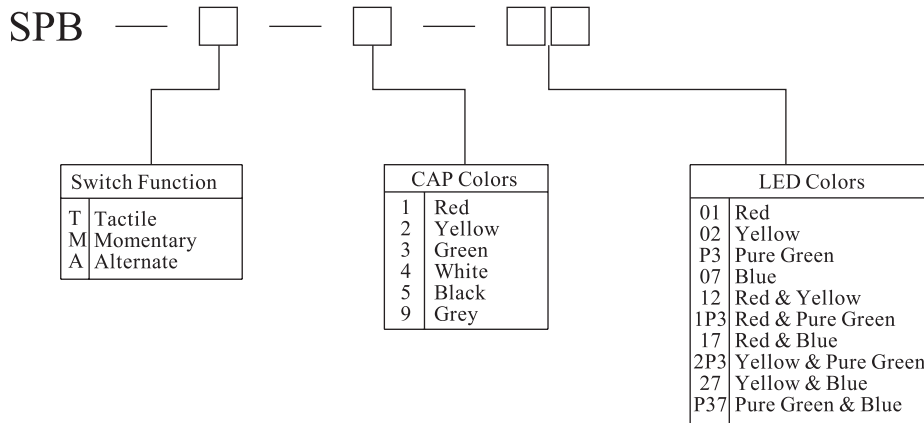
SPB — □ — □ — □□

Switch Function

| | |
|---|---|
| T | Tactile |
| M | Momentary |
| A | Alternate |

CAP Colors

| | |
|---|---|
| 1 | Red |
| 2 | Yellow |
| 3 | Green |
| 4 | White |
| 5 | Black |
| 9 | Grey |

LED Colors

| | |
|---|---|
| 01 | Red |
| 02 | Yellow |
| P3 | Pure Green |
| 07 | Blue |
| 12 | Red & Yellow |
| 1P3 | Red & Pure Green |
| 17 | Red & Blue |
| 2P3 | Yellow & Pure Green |
| 27 | Yellow & Blue |
| P37 | Pure Green & Blue |